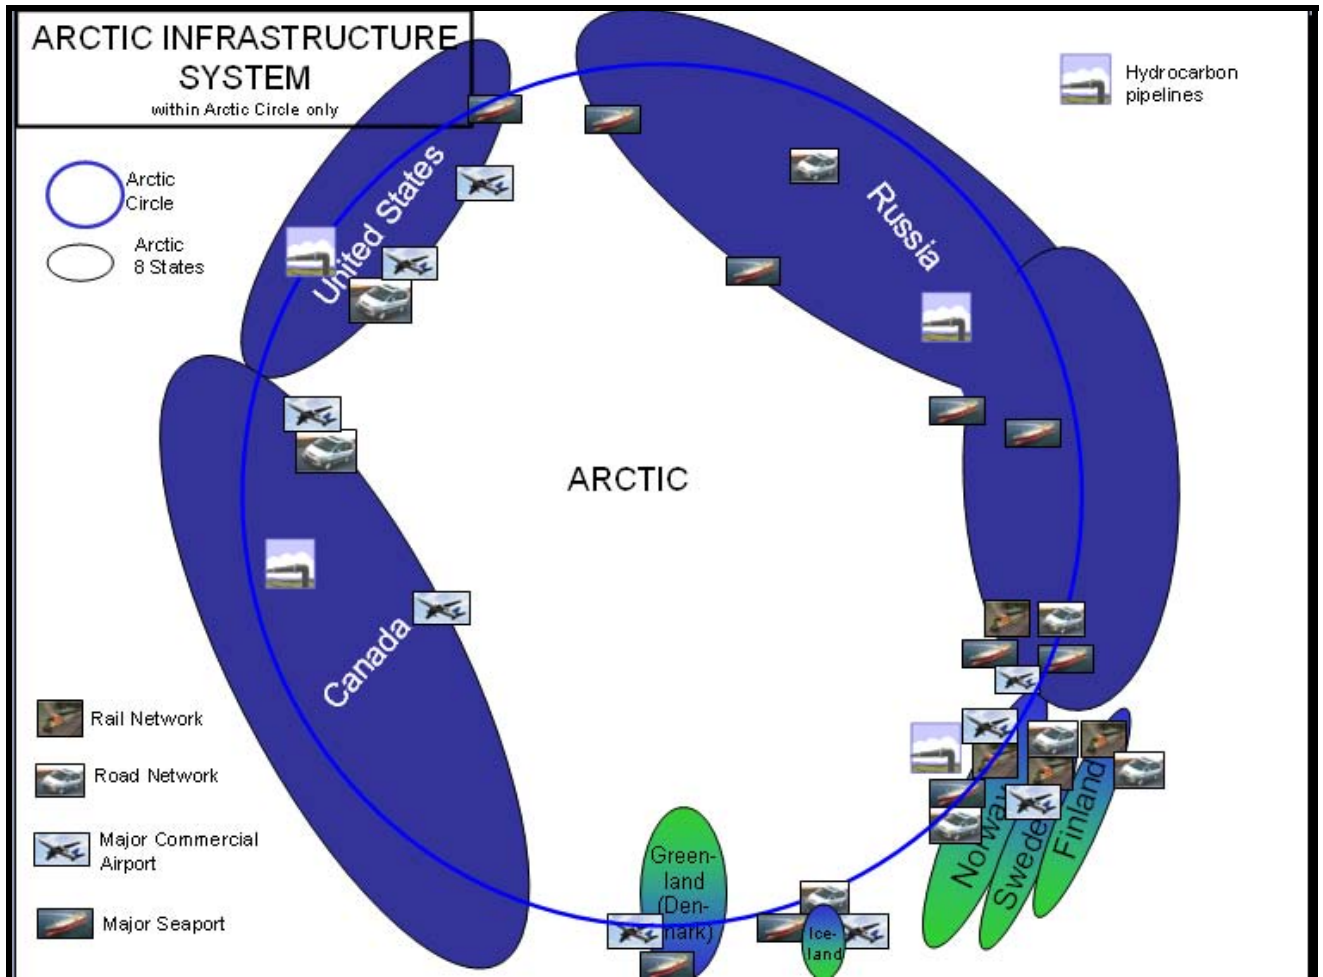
ARCTIC INFRASTRUCTURE SYSTEM
within Arctic Circle only

Hydrocarbon pipelines

Arctic Circle

Arctic 8 States

United States

Russia

ARCTIC

Canada

Rail Network

Road Network

Major Commercial Airport

Major Seaport

Greenland (Denmark)

Iceland

Norway

Sweden

Finland